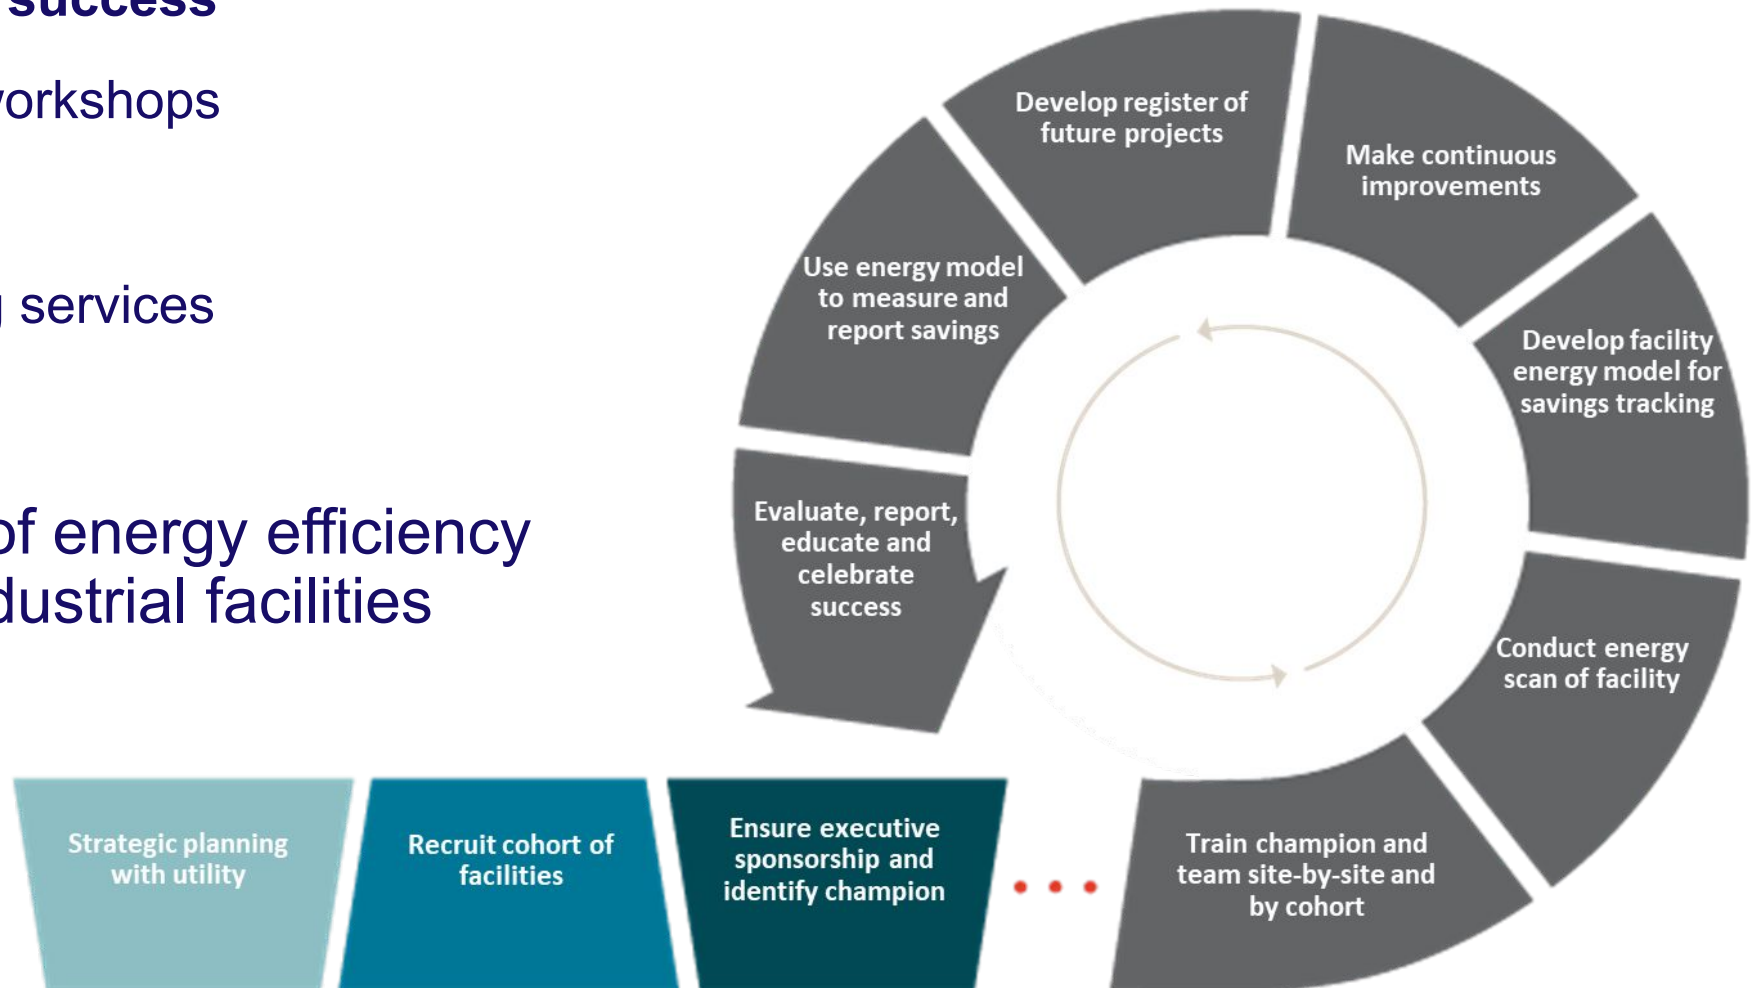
success

orkshops

services

of energy efficiency
dustrial facilities

Develop register of future projects

Make continuous improvements

Use energy model to measure and report savings

Develop facility energy model for savings tracking

Evaluate, report, educate and celebrate success

Conduct energy scan of facility

Strategic planning with utility

Recruit cohort of facilities

Ensure executive sponsorship and identify champion

Train champion and team site-by-site and by cohort